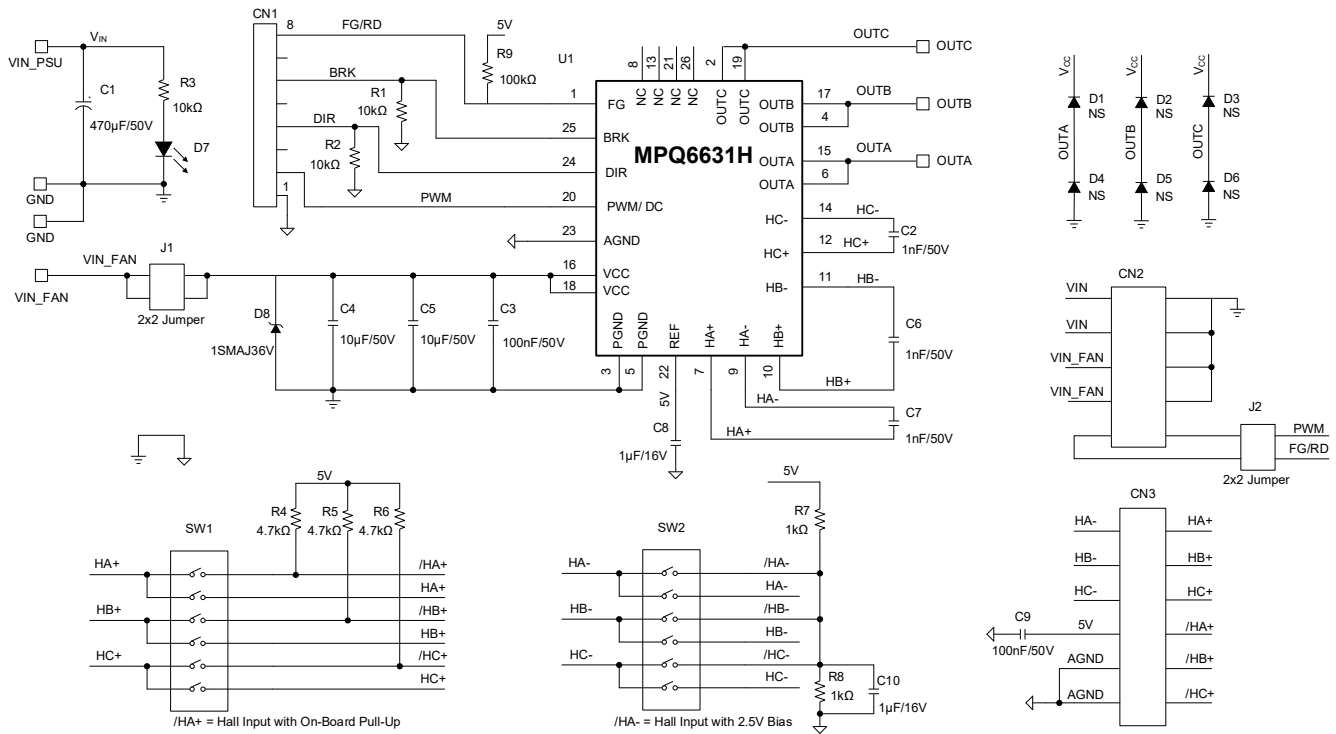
VIN_PSU
$V_{IN}$
C1
470µF/50V
R3
10kΩ
D7
GND
GND

CN1
8
FG/RD
BRK
DIR
1
PWM
R1
10kΩ
R2
10kΩ

5V
R9
100kΩ

U1
MPQ6631H
8 NC
13 NC
21 NC
26 NC
2 OUTC
19 OUTC
1 FG
25 BRK
24 DIR
20 PWM/ DC
23 AGND
16 VCC
18 VCC
17 OUTB
4 OUTB
15 OUTA
6 OUTA
14 HC-
12 HC+
11 HB-
3 PGND
5 PGND
22 REF
7 HA+
9 HA-
10 HB+

OUTC
OUTC
OUTB
OUTB
OUTA
OUTA
HC-
C2
HC+
1nF/50V
HB-
C6
1nF/50V
HB+
HA-
C7
HA+
1nF/50V
5V
C8
1µF/16V

$V_{CC}$
$V_{CC}$
$V_{CC}$
D1
NS
D2
NS
D3
NS
OUTA
OUTB
OUTC
D4
NS
D5
NS
D6
NS

VIN_FAN
VIN_FAN
J1
2x2 Jumper
D8
1SMAJ36V
C4
10µF/50V
C5
10µF/50V
C3
100nF/50V

CN2
VIN
VIN
VIN_FAN
VIN_FAN
J2
PWM
FG/RD
2x2 Jumper

5V
R4
4.7kΩ
R5
4.7kΩ
R6
4.7kΩ
SW1
HA+
HB+
HC+
/HA+
HA+
/HB+
HB+
/HC+
HC+
/HA+ = Hall Input with On-Board Pull-Up

5V
R7
1kΩ
SW2
HA-
HB-
HC-
/HA-
HA-
/HB-
HB-
/HC-
HC-
R8
1kΩ
C10
1µF/16V
/HA- = Hall Input with 2.5V Bias

CN3
HA-
HB-
HC-
5V
AGND
AGND
HA+
HB+
HC+
/HA+
/HB+
/HC+
C9
100nF/50V